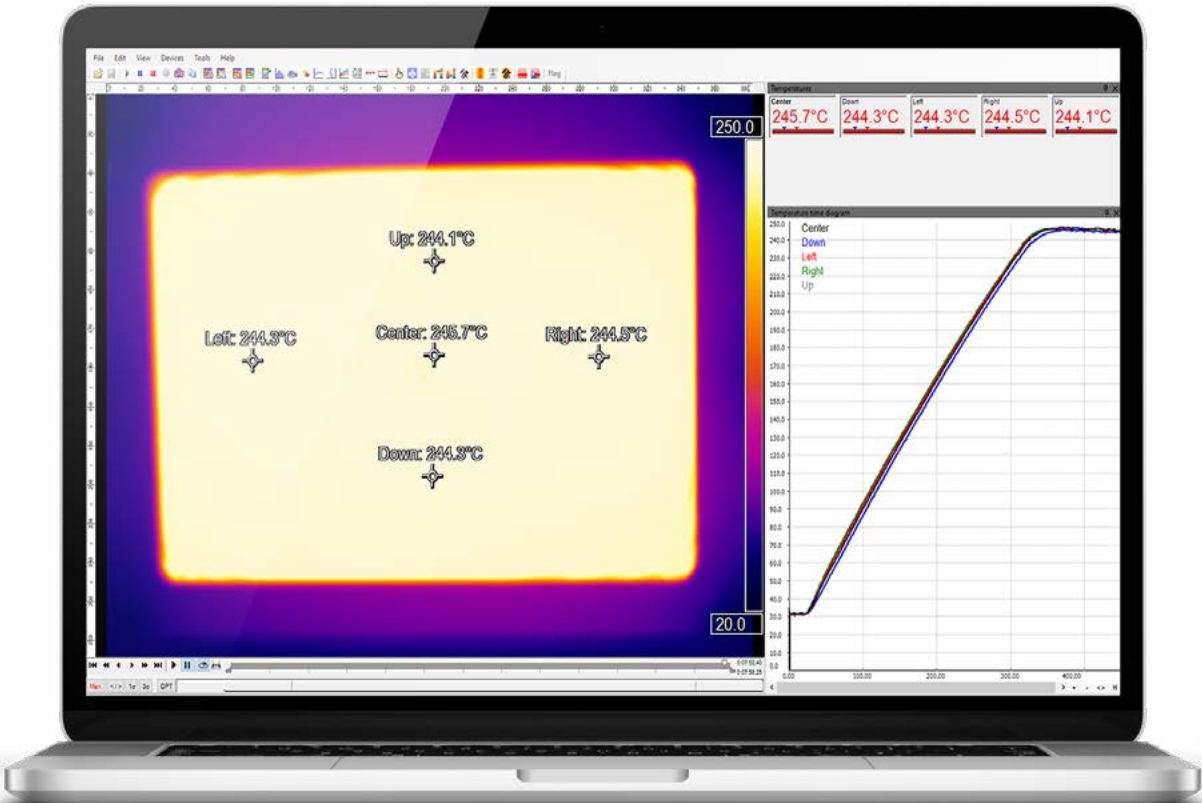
File Edit View Devices Tools Help

Temperatures

Center
245.7°C
Down
244.3°C
Left
244.3°C
Right
244.5°C
Up
244.1°C

250.0

Up: 244.1°C

Left: 244.3°C

Center: 245.7°C

Right: 244.5°C

Down: 244.3°C

20.0

Temperature time diagram

Center
Down
Left
Right
Up

250.0
240.0
230.0
220.0
210.0
200.0
190.0
180.0
170.0
160.0
150.0
140.0
130.0
120.0
110.0
100.0
90.0
80.0
70.0
60.0
50.0
40.0
30.0
20.0
10.0
0.0

0.00
100.00
200.00
300.00
400.00

OPT